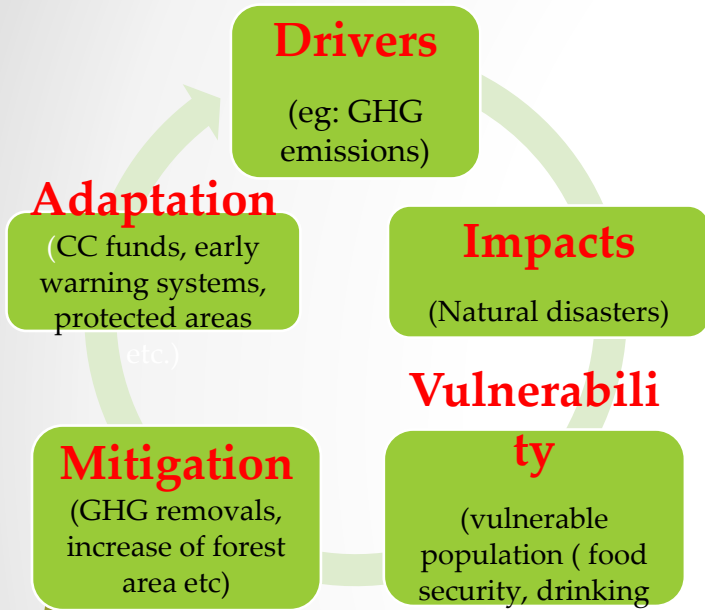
Drivers

(eg: GHG emissions)

Impacts

(Natural disasters)

Vulnerabili ty

(vulnerable population ( food security, drinking

Mitigation

(GHG removals, increase of forest area etc)

Adaptation

(CC funds, early warning systems, protected areas etc.)